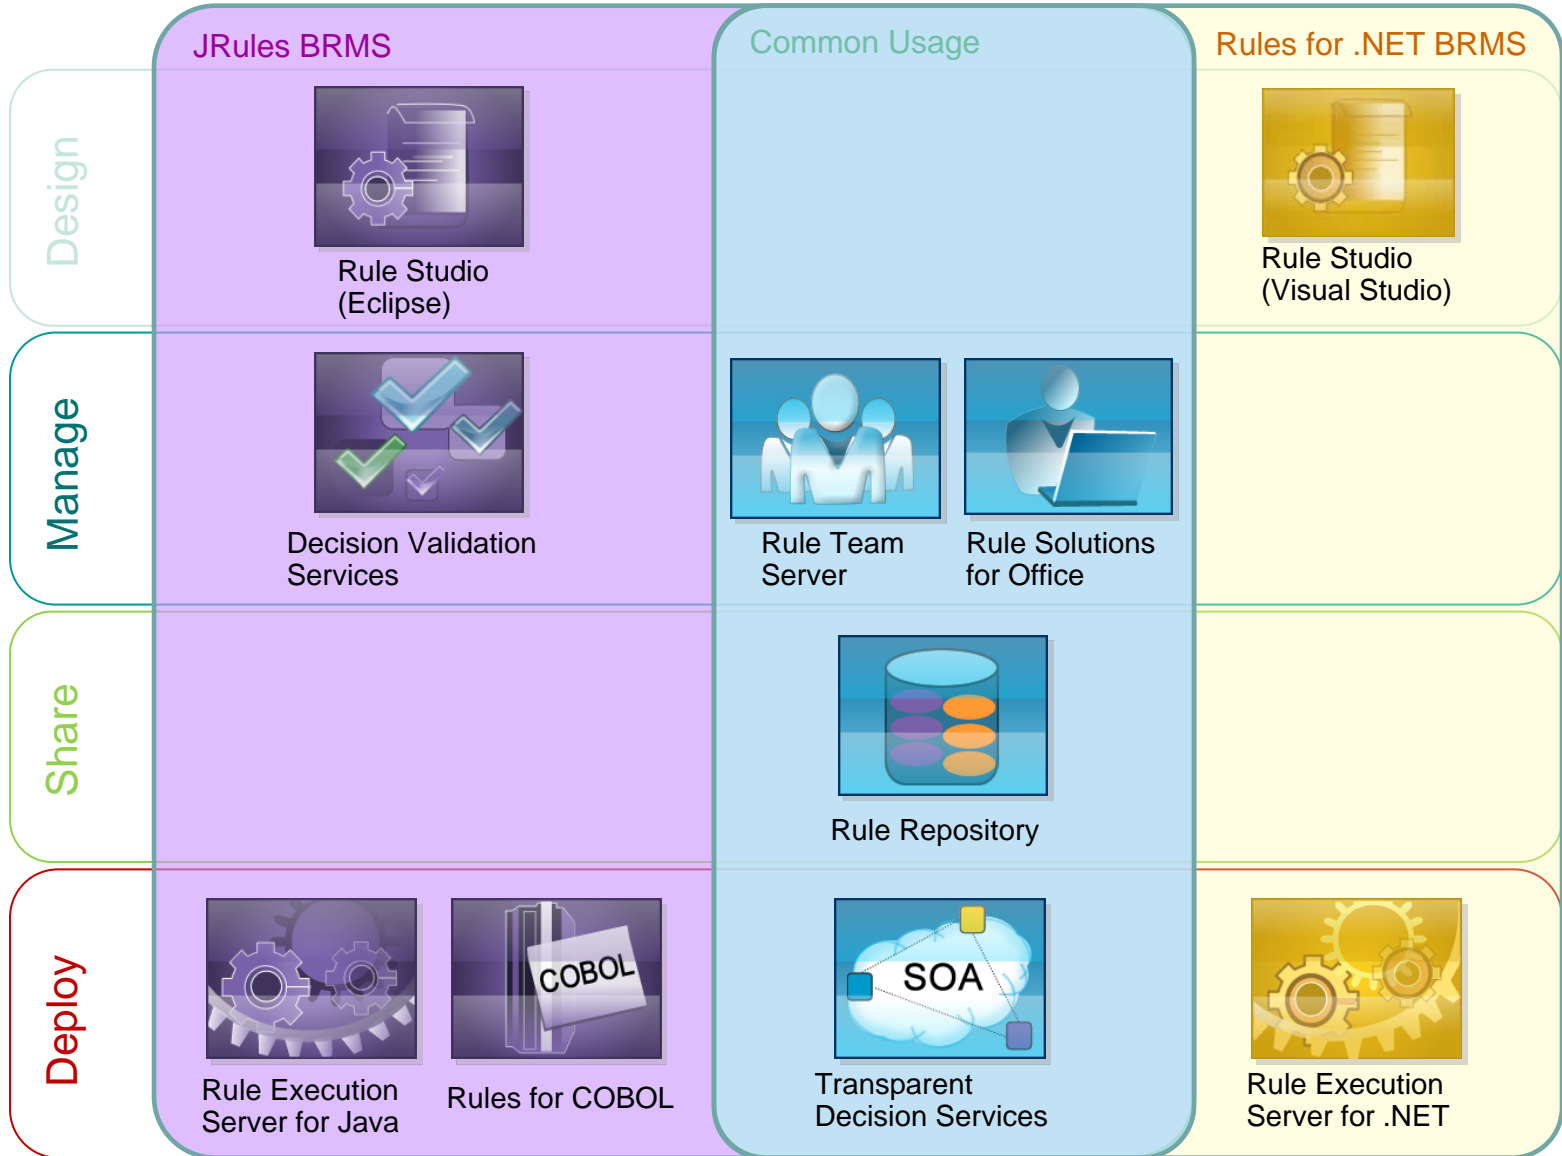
JRules BRMS

Common Usage

Rules for .NET BRMS

Design

Rule Studio (Eclipse)

Rule Studio (Visual Studio)

Manage

Decision Validation Services

Rule Team Server

Rule Solutions for Office

Share

Rule Repository

Deploy

Rule Execution Server for Java

COBOL

Rules for COBOL

SOA

Transparent Decision Services

Rule Execution Server for .NET